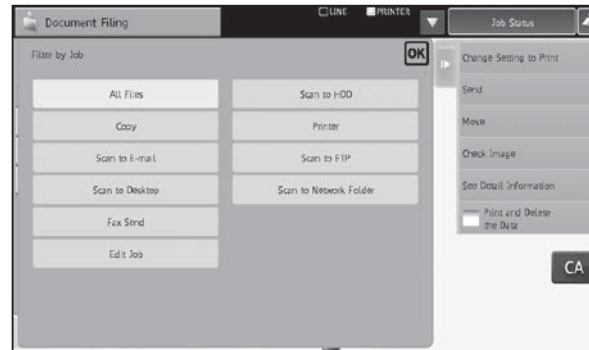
Document Filing

LINE PRINTER

Job Status

Filter by Job

OK

All Files

Scan to HDD

Copy

Printer

Scan to E-mail

Scan to FTP

Scan to Desktop

Scan to Network Folder

Fax Send

Edit Job

Change Setting to Print

Send

Move

Check Image

See Detail Information

Print and Delete the Data

CA